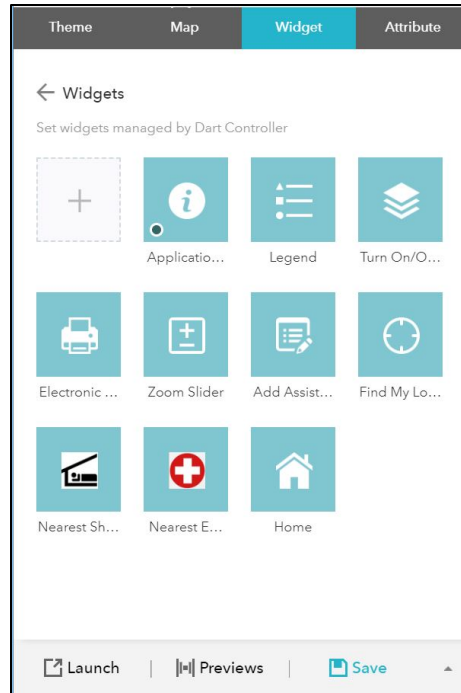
Theme | Map | Widget | Attribute

← Widgets

Set widgets managed by Dart Controller

+

Applicatio...

Legend

Turn On/O...

Electronic ...

Zoom Slider

Add Assist...

Find My Lo...

Nearest Sh...

Nearest E...

Home

Launch | Previews | Save